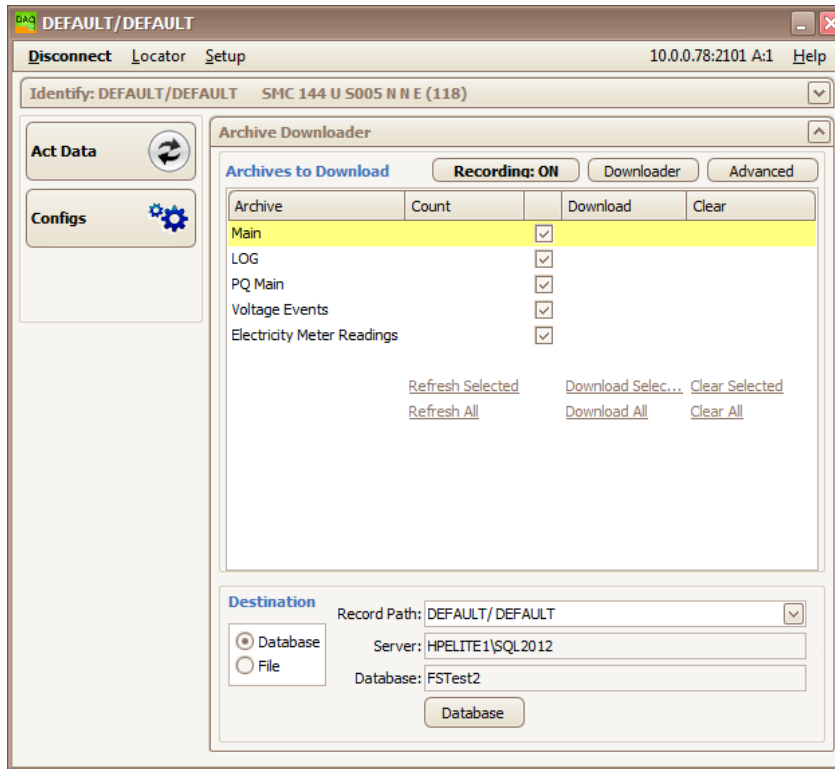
DAQ DEFAULT/DEFAULT

Disconnect Locator Setup 10.0.0.78:2101 A:1 Help

Identify: DEFAULT/DEFAULT SMC 144 U S005 N N E (118)

Act Data

Configs

Archive Downloader

Archives to Download

Recording: ON

Downloader

Advanced

| Archive | Count | | Download | Clear |
|---|---|---|---|---|
| Main | | ☑ | | |
| LOG | | ☑ | | |
| PQ Main | | ☑ | | |
| Voltage Events | | ☑ | | |
| Electricity Meter Readings | | ☑ | | |

Refresh Selected Download Selec... Clear Selected

Refresh All Download All Clear All

Destination

Database

File

Record Path: DEFAULT/ DEFAULT

Server: HPELITE1\SQL2012

Database: FSTest2

Database